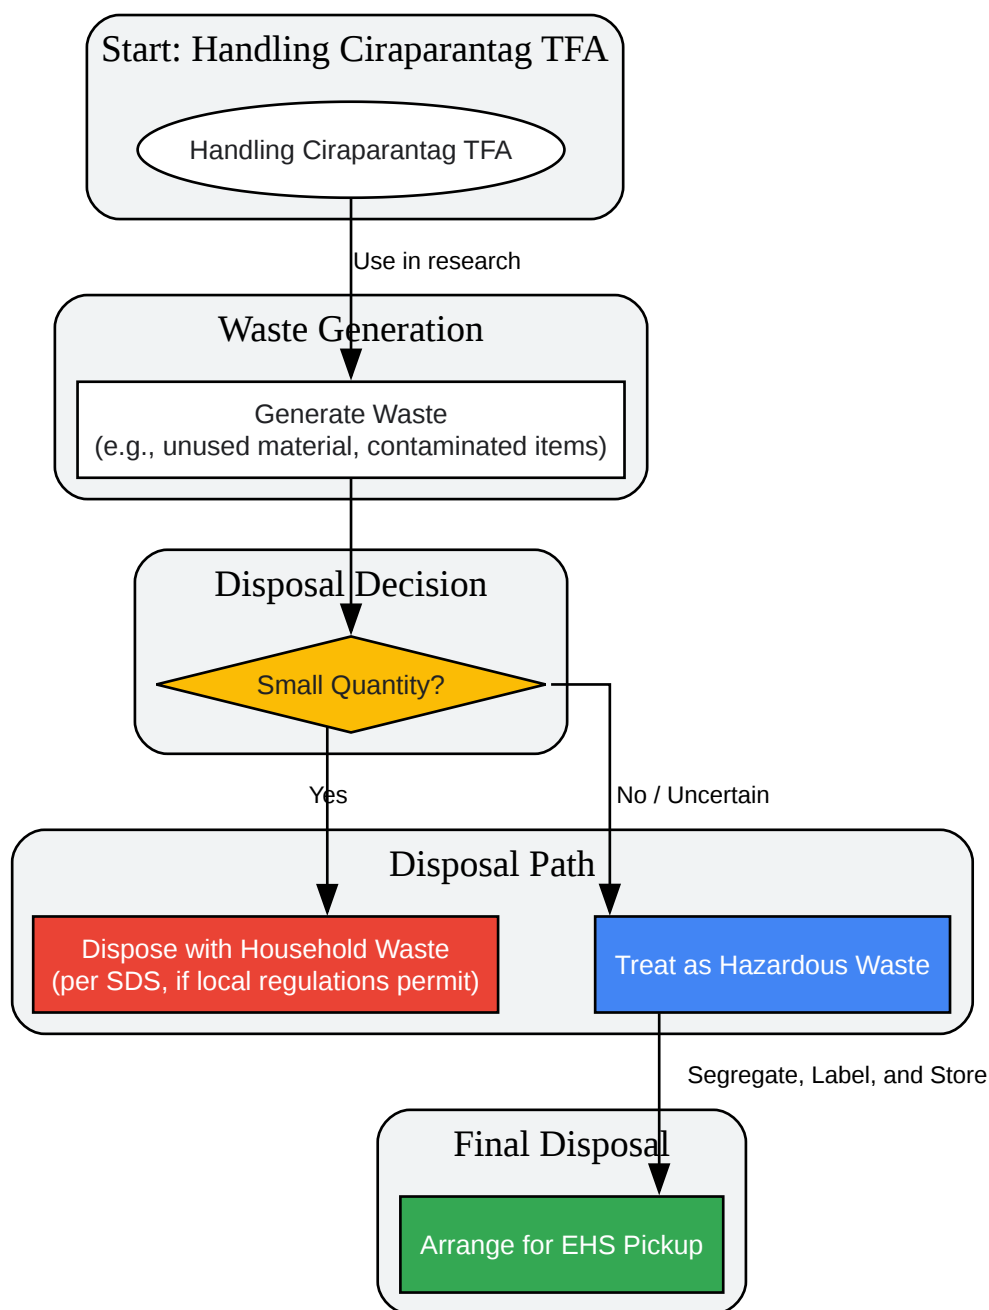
Start: Handling Ciraparantag TFA

Handling Ciraparantag TFA

Use in research

Waste Generation

Generate Waste
(e.g., unused material, contaminated items)

Disposal Decision

Small Quantity?

Yes

No / Uncertain

Disposal Path

Dispose with Household Waste
(per SDS, if local regulations permit)

Treat as Hazardous Waste

Segregate, Label, and Store

Final Disposal

Arrange for EHS Pickup